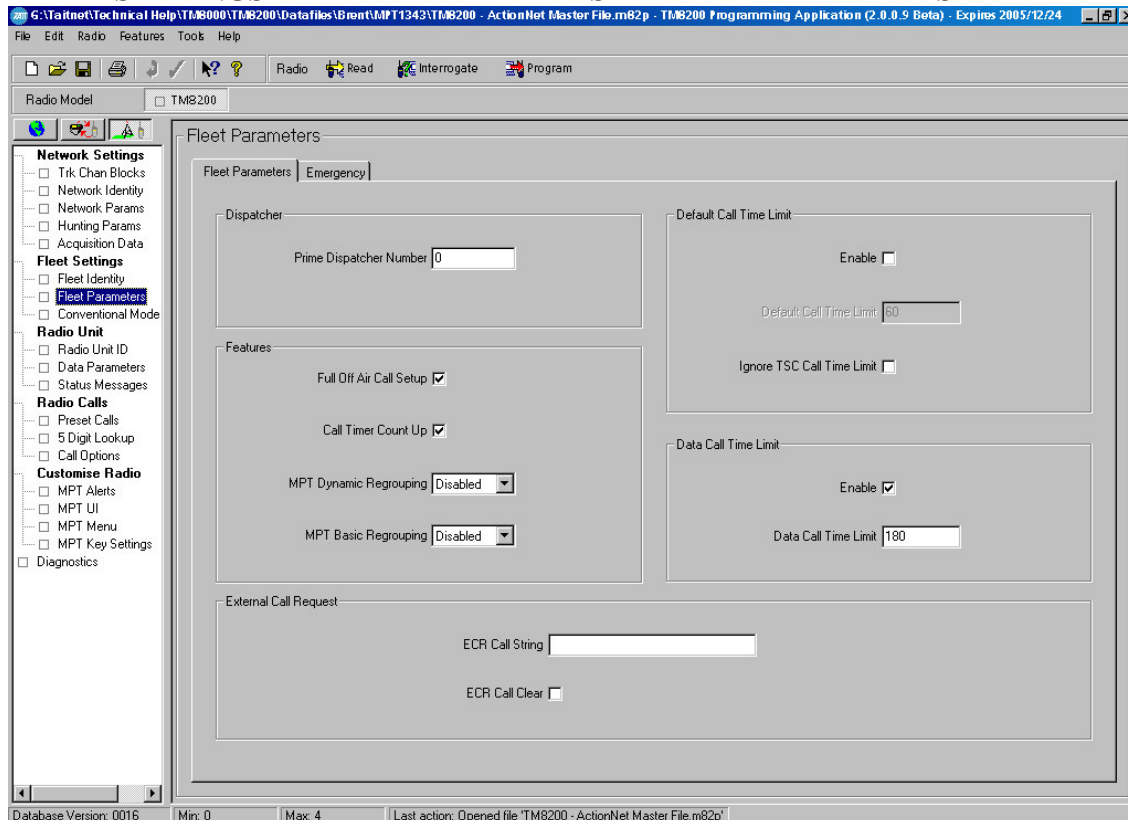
G:\Tainet\Technical Help\TM8000\TM8200\Datafiles\Brent\MPT1343\TM8200 - ActionNet Master File.m82p - TM8200 Programming Application (2.0.0.9 Beta) - Expires 2005/12/24

File Edit Radio Features Tools Help

Radio Read Interrogate Program

Radio Model TM8200

Network Settings
Trk Chan Blocks
Network Identity
Network Params
Hunting Params
Acquisition Data
Fleet Settings
Fleet Identity
Fleet Parameters
Conventional Mode
Radio Unit
Radio Unit ID
Data Parameters
Status Messages
Radio Calls
Preset Calls
5 Digit Lookup
Call Options
Customise Radio
MPT Alerts
MPT UI
MPT Menu
MPT Key Settings
Diagnostics

Fleet Parameters

Fleet Parameters | Emergency

Dispatcher

Prime Dispatcher Number 0

Features

Full Off Air Call Setup

Call Timer Count Up

MPT Dynamic Regrouping Disabled

MPT Basic Regrouping Disabled

Default Call Time Limit

Enable

Default Call Time Limit 60

Ignore TSC Call Time Limit

Data Call Time Limit

Enable

Data Call Time Limit 180

External Call Request

ECR Call String

ECR Call Clear

Database Version: 0016 | Min: 0 | Max: 4 | Last action: Opened file 'TM8200 - ActionNet Master File.m82p'